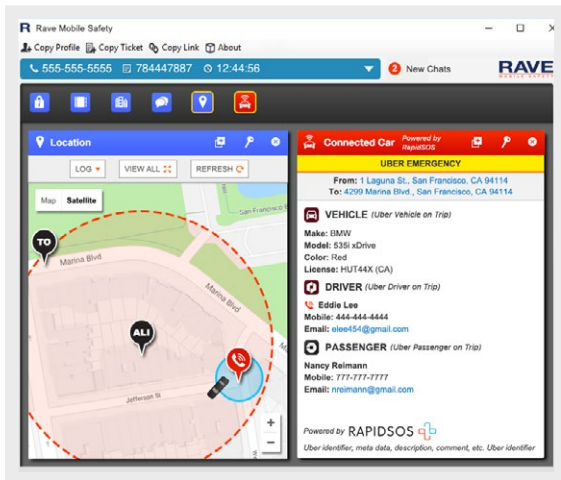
R Rave Mobile Safety

Copy Profile Copy Ticket Copy Link About

555-555-5555 784447887 12:44:56

2 New Chats

RAVE

Location

LOG VIEW ALL REFRESH

Map Satellite

TO

Marina Blvd

Marina Blvd

San Francisco

ALI

Jefferson St

+

−

Connected Car Powered by RapidSOS

UBER EMERGENCY

From: 1 Laguna St., San Francisco, CA 94114
To: 4299 Marina Blvd., San Francisco, CA 94114

VEHICLE (Uber Vehicle on Trip)

Make: BMW
Model: 535i xDrive
Color: Red
License: HUT44X (CA)

DRIVER (Uber Driver on Trip)

Eddie Lee
Mobile: 444-444-4444
Email: elee454@gmail.com

PASSENGER (Uber Passenger on Trip)

Nancy Reimann
Mobile: 777-777-7777
Email: nreimann@gmail.com

Powered by RAPIDSOS

Uber identifier, meta data, description, comment, etc. Uber identifier